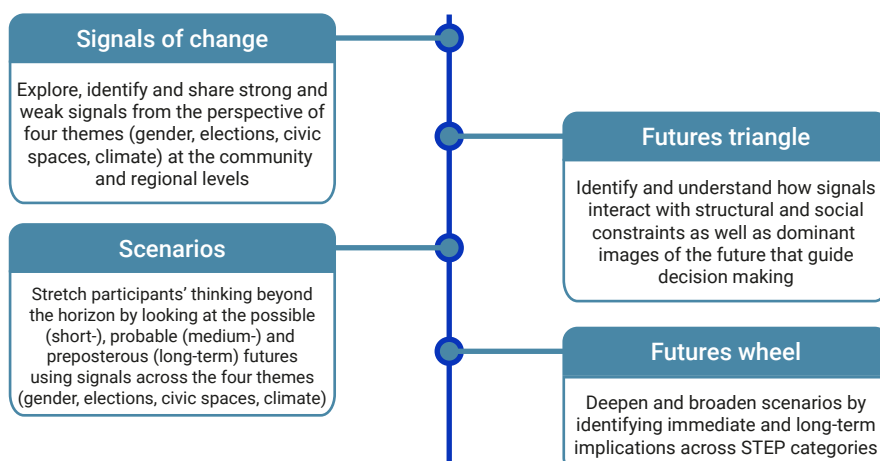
Signals of change

Explore, identify and share strong and weak signals from the perspective of four themes (gender, elections, civic spaces, climate) at the community and regional levels

Futures triangle

Identify and understand how signals interact with structural and social constraints as well as dominant images of the future that guide decision making

Scenarios

Stretch participants' thinking beyond the horizon by looking at the possible (short-), probable (medium-) and preposterous (long-term) futures using signals across the four themes (gender, elections, civic spaces, climate)

Futures wheel

Deepen and broaden scenarios by identifying immediate and long-term implications across STEP categories